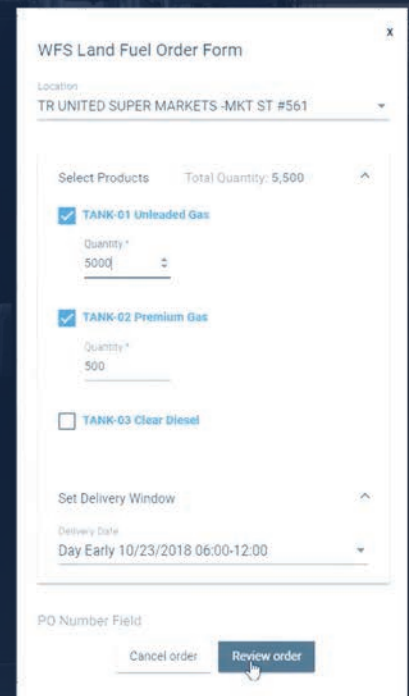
WFS Land Fuel Order Form

x

Location
TR UNITED SUPER MARKETS -MKT ST #561

Select Products
Total Quantity: 5,500

TANK-01 Unleaded Gas

Quantity *
5000

TANK-02 Premium Gas

Quantity *
500

TANK-03 Clear Diesel

Set Delivery Window

Delivery Date
Day Early 10/23/2018 06:00-12:00

PO Number Field

Cancel order

Review order